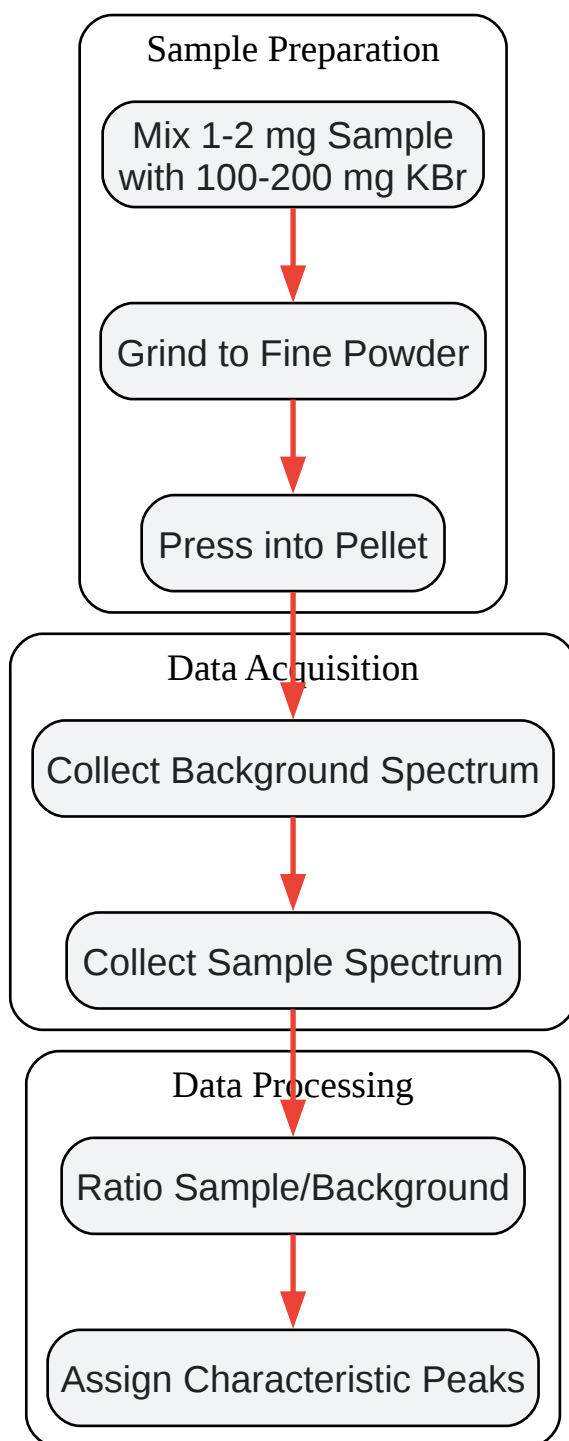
Sample Preparation

Mix 1-2 mg Sample with 100-200 mg KBr

Grind to Fine Powder

Press into Pellet

Data Acquisition

Collect Background Spectrum

Collect Sample Spectrum

Data Processing

Ratio Sample/Background

Assign Characteristic Peaks